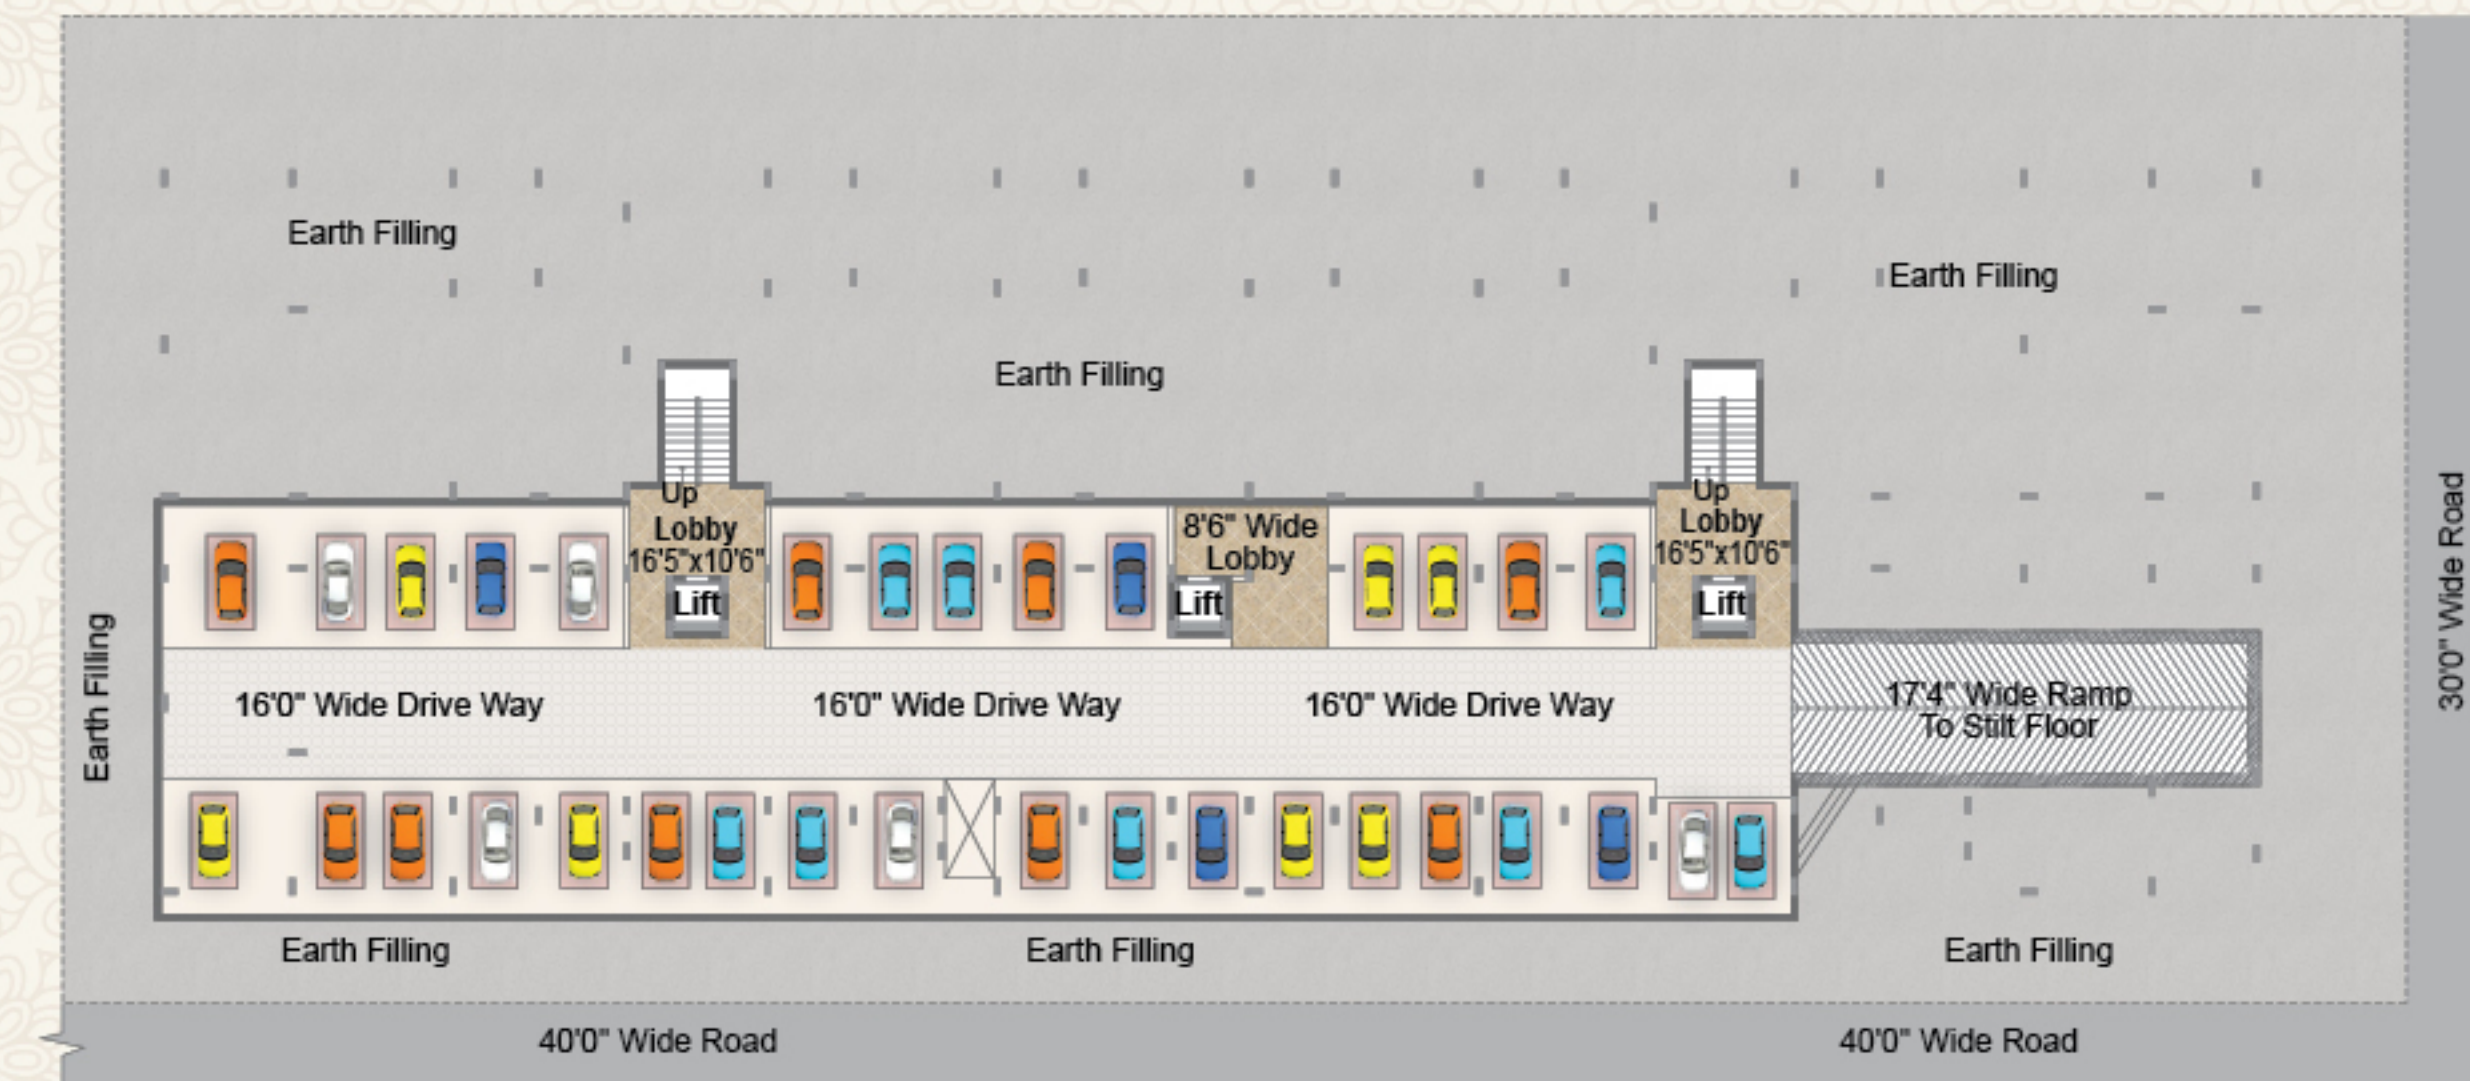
Earth Filling

Earth Filling

Earth Filling

Up
Lobby
16'5"x10'6"
Lift

8'6" Wide
Lobby
Lift

Up
Lobby
16'5"x10'6"
Lift

Earth Filling

16'0" Wide Drive Way

16'0" Wide Drive Way

16'0" Wide Drive Way

17'4" Wide Ramp
To Stilt Floor

30'0" Wide Road

Earth Filling

Earth Filling

Earth Filling

40'0" Wide Road

40'0" Wide Road